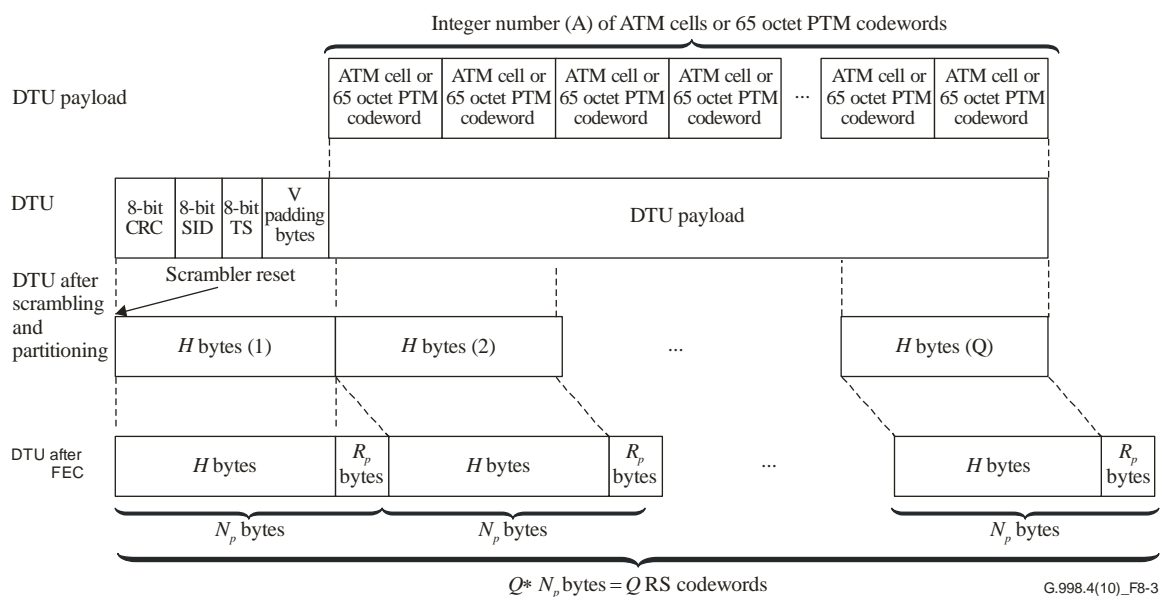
Integer number (A) of ATM cells or 65 octet PTM codewords

DTU payload

ATM cell or 65 octet PTM codeword

ATM cell or 65 octet PTM codeword

ATM cell or 65 octet PTM codeword

ATM cell or 65 octet PTM codeword

...

ATM cell or 65 octet PTM codeword

ATM cell or 65 octet PTM codeword

DTU

8-bit CRC

8-bit SID

8-bit TS

V padding bytes

DTU payload

DTU after scrambling and partitioning

Scrambler reset

$H$ bytes (1)

$H$ bytes (2)

...

$H$ bytes (Q)

DTU after FEC

$H$ bytes

$R_p$ bytes

$H$ bytes

$R_p$ bytes

...

$H$ bytes

$R_p$ bytes

$N_p$ bytes

$N_p$ bytes

$N_p$ bytes

$Q* N_p$ bytes = $Q$ RS codewords

G.998.4(10)_F8-3